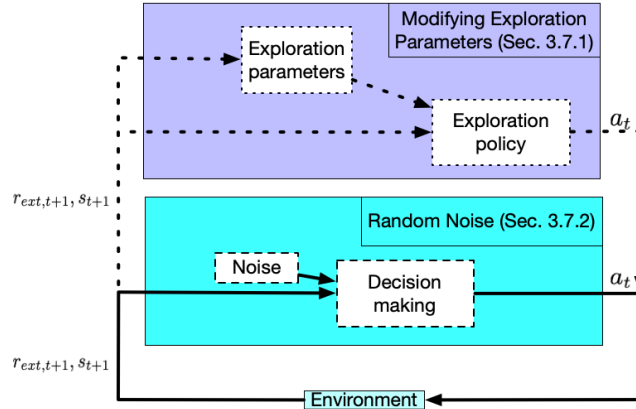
Modifying Exploration Parameters (Sec. 3.7.1)

Exploration parameters

Exploration policy

$a_t$

$r_{ext,t+1}, s_{t+1}$

Random Noise (Sec. 3.7.2)

Noise

Decision making

$a_t$

$r_{ext,t+1}, s_{t+1}$

Environment